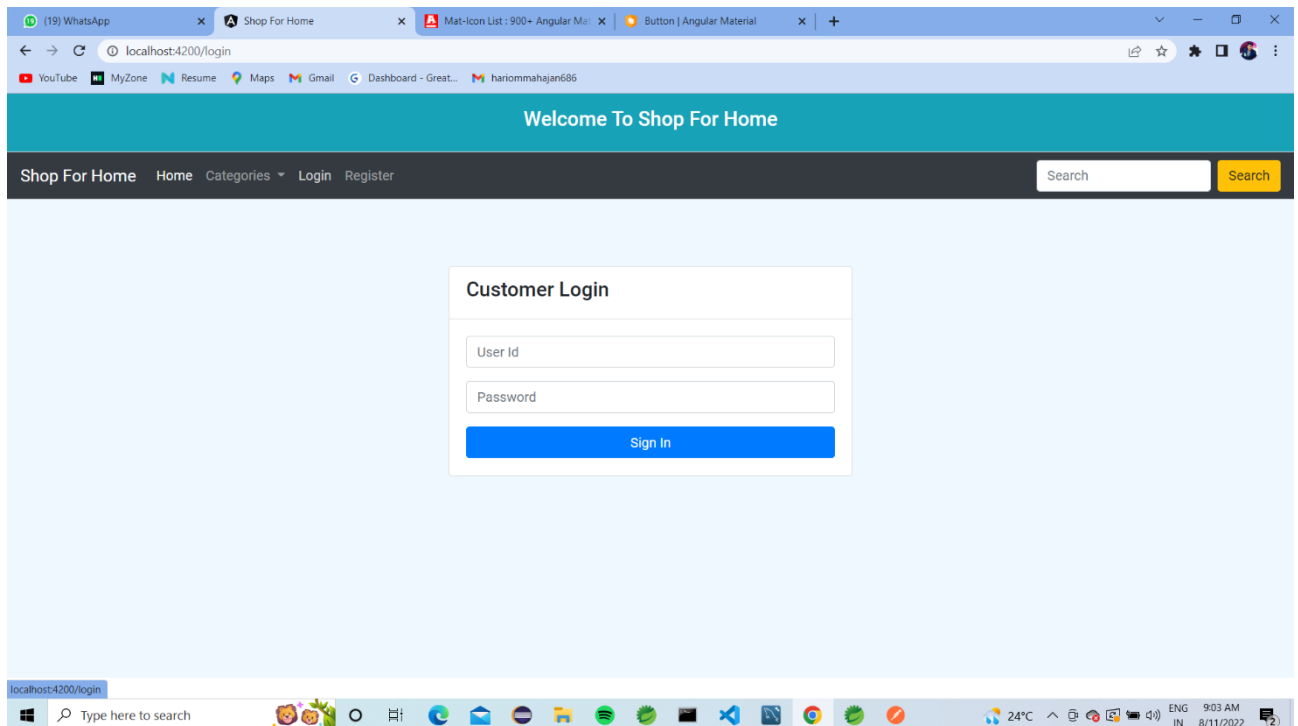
(19) WhatsApp ×
Shop For Home ×
Mat-Icon List : 900+ Angular Ma ×
Button | Angular Material ×
+

localhost:4200/login

YouTube MyZone Resume Maps Gmail Dashboard - Great... hariommahajan686

Welcome To Shop For Home

Shop For Home Home Categories Login Register Search Search

Customer Login

User Id

Password

Sign In

localhost:4200/login

Type here to search

24°C ENG IN 9:03 AM 8/11/2022